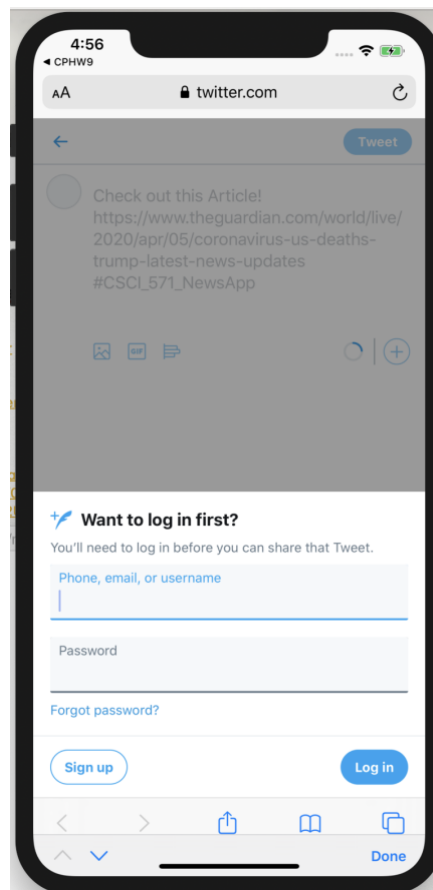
4:56
◀ CPHW9

AA twitter.com

Tweet

Check out this Article! https://www.theguardian.com/world/live/2020/apr/05/coronavirus-us-deaths-trump-latest-news-updates #CSCI_571_NewsApp

GIF

Want to log in first?

You'll need to log in before you can share that Tweet.

Phone, email, or username

Password

Forgot password?

Sign up

Log in

Done